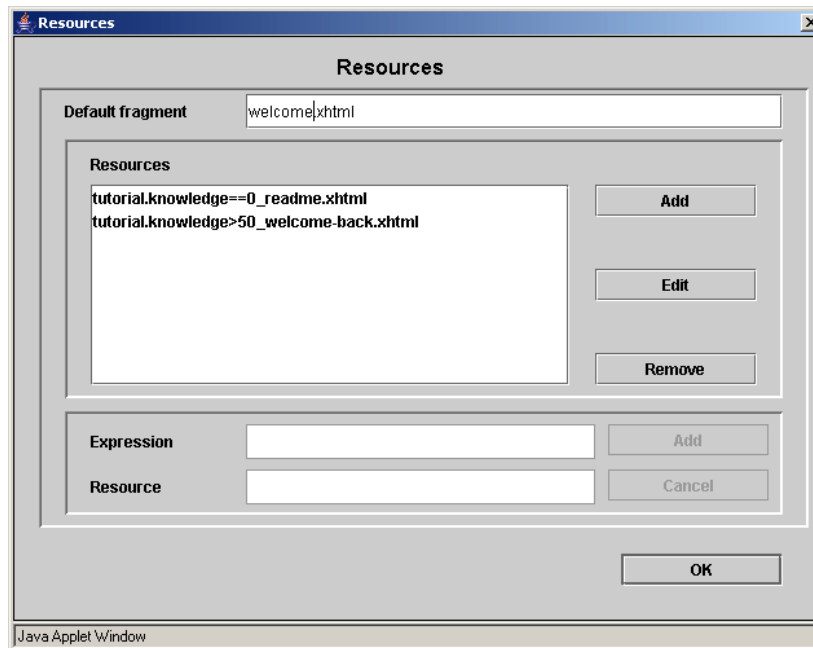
Resources

Resources

Default fragment

welcome|xhtml

Resources

tutorial.knowledge==0_readme.xhtml
tutorial.knowledge>50_welcome-back.xhtml

Add

Edit

Remove

Expression

Add

Resource

Cancel

OK

Java Applet Window